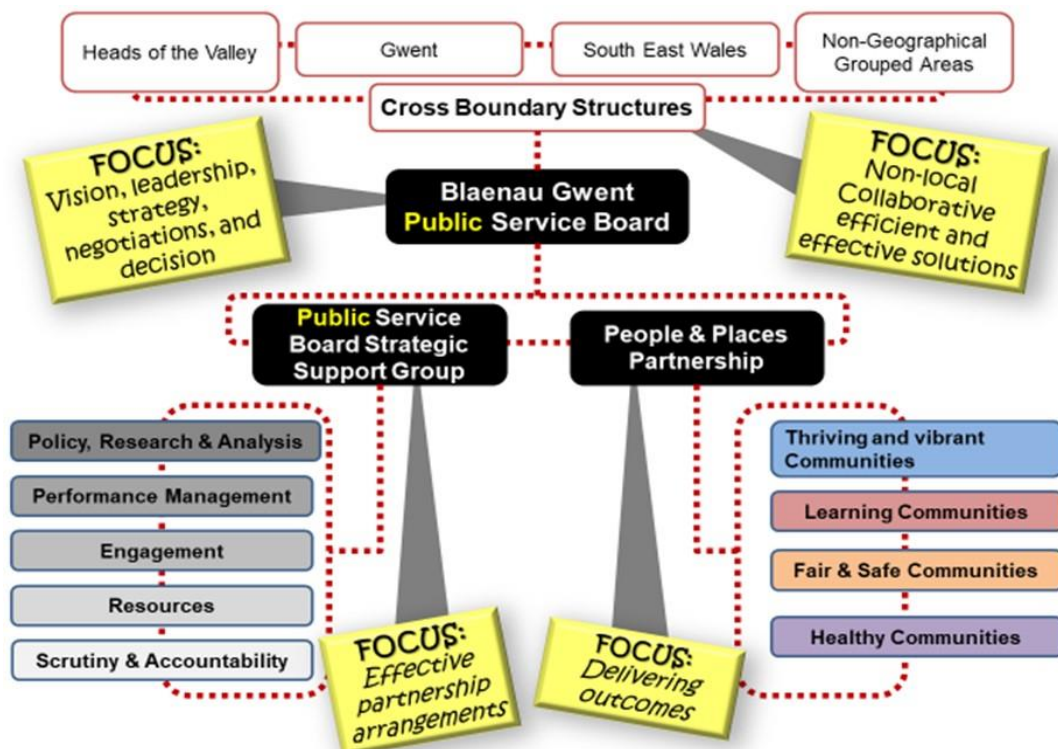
Heads of the Valley

Gwent

South East Wales

Non-Geographical Grouped Areas

Cross Boundary Structures

FOCUS: Vision, leadership, strategy, negotiations, and decision

Blaenau Gwent Public Service Board

FOCUS: Non-local Collaborative efficient and effective solutions

Public Service Board Strategic Support Group

People & Places Partnership

Policy, Research & Analysis

Performance Management

Engagement

Resources

Scrutiny & Accountability

FOCUS: Effective partnership arrangements

FOCUS: Delivering outcomes

Thriving and vibrant Communities

Learning Communities

Fair & Safe Communities

Healthy Communities